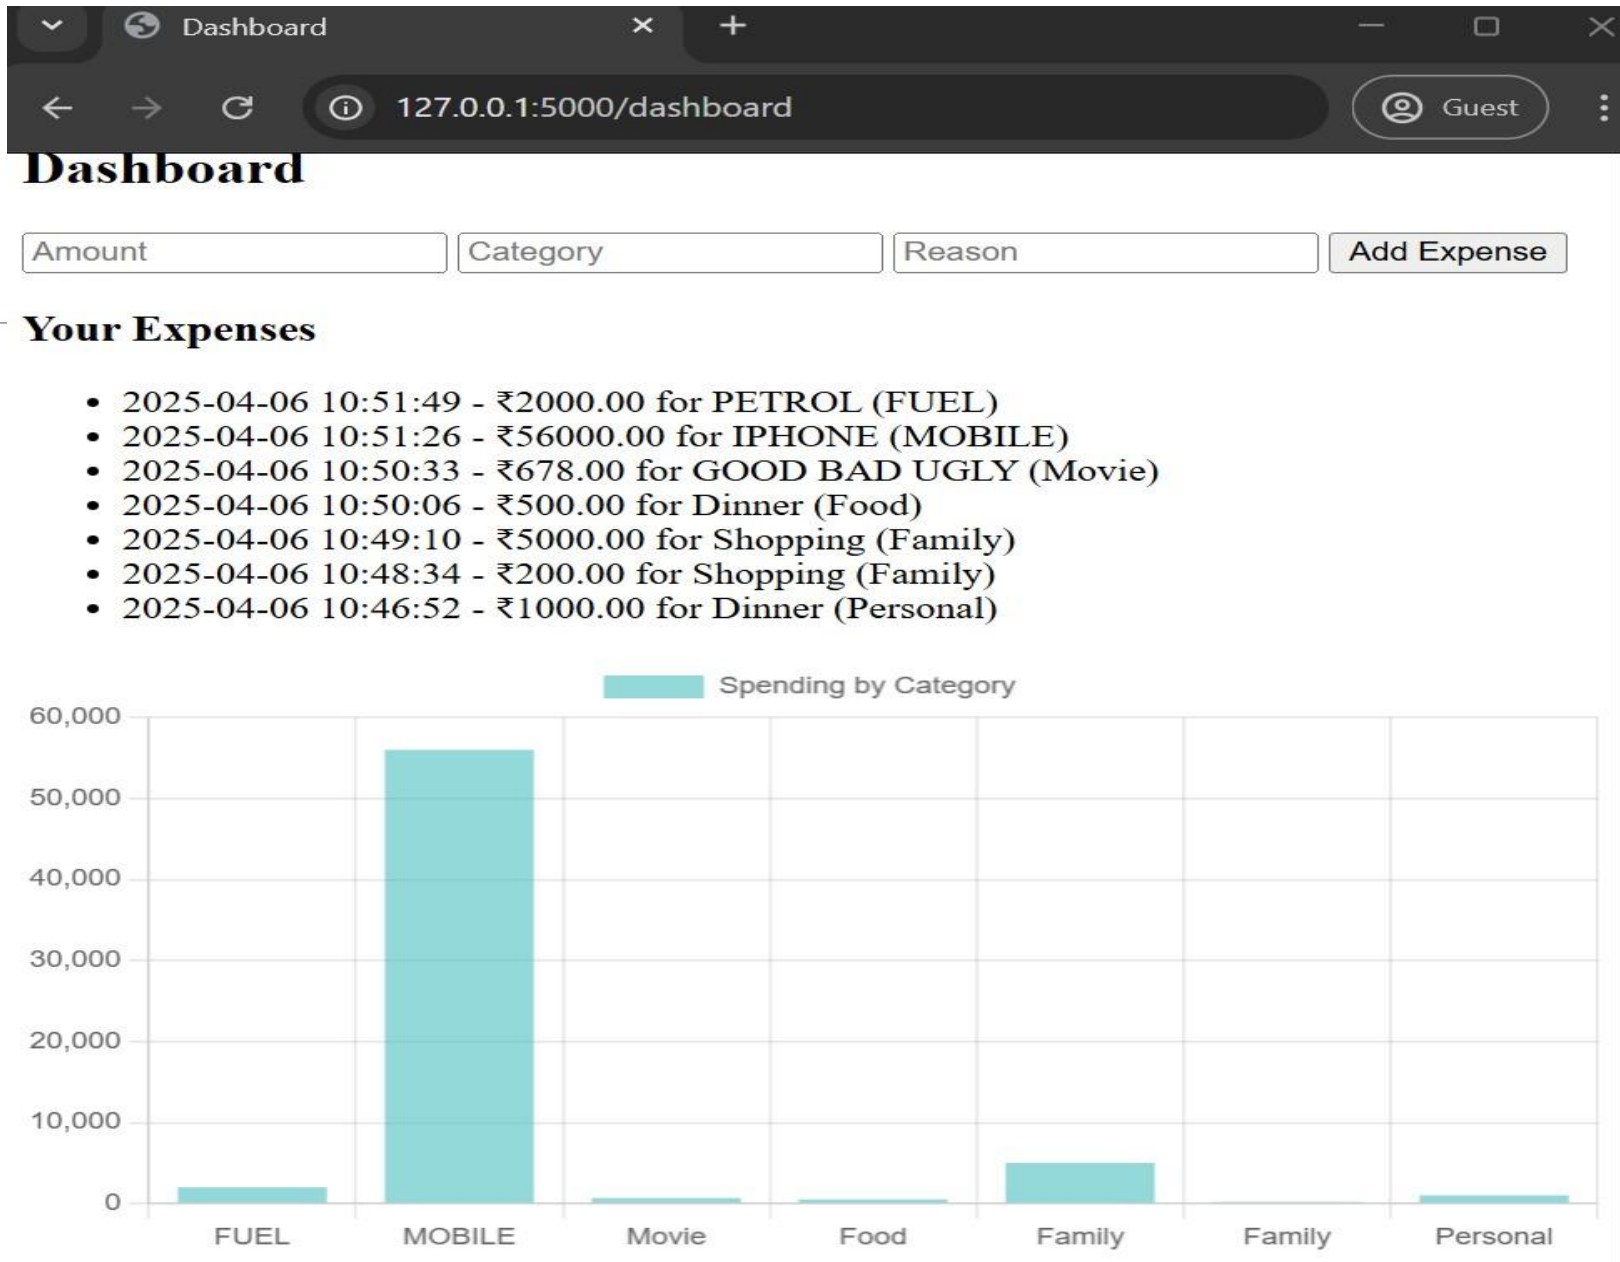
Dashboard

127.0.0.1:5000/dashboard

Guest

Dashboard

Amount

Category

Reason

Add Expense

Your Expenses

- 2025-04-06 10:51:49 - ₹2000.00 for PETROL (FUEL)
- 2025-04-06 10:51:26 - ₹56000.00 for IPHONE (MOBILE)
- 2025-04-06 10:50:33 - ₹678.00 for GOOD BAD UGLY (Movie)
- 2025-04-06 10:50:06 - ₹500.00 for Dinner (Food)
- 2025-04-06 10:49:10 - ₹5000.00 for Shopping (Family)
- 2025-04-06 10:48:34 - ₹200.00 for Shopping (Family)
- 2025-04-06 10:46:52 - ₹1000.00 for Dinner (Personal)

Spending by Category

60,000
50,000
40,000
30,000
20,000
10,000
0

FUEL MOBILE Movie Food Family Family Personal